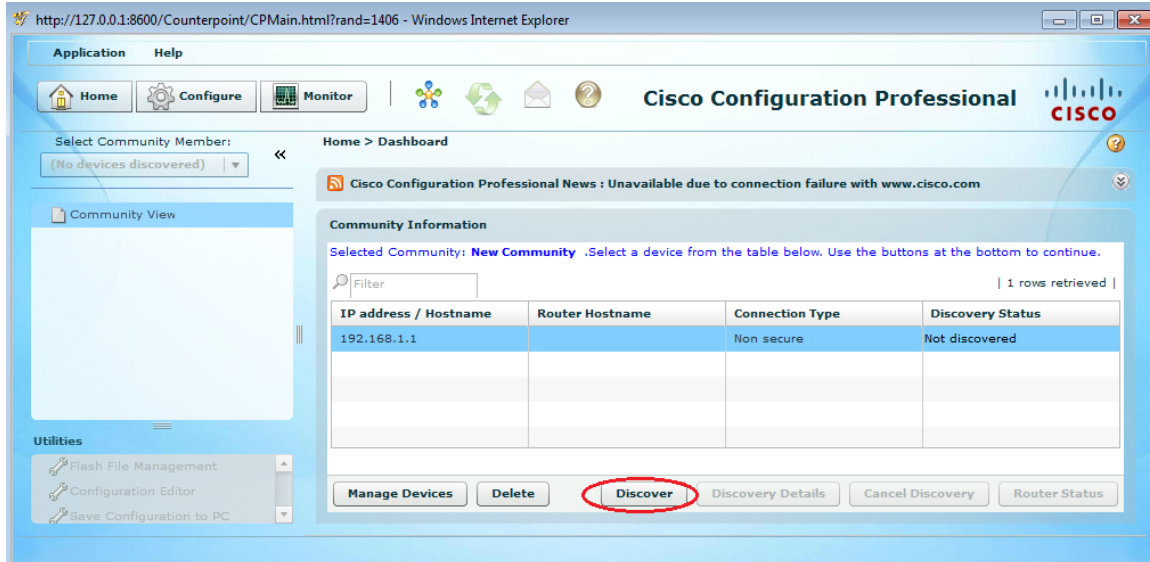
http://127.0.0.1:8600/Counterpoint/CPMain.html?rand=1406 - Windows Internet Explorer

Application Help

Home Configure Monitor

Cisco Configuration Professional

CISCO

Select Community Member:

(No devices discovered)

«

Home > Dashboard

Cisco Configuration Professional News : Unavailable due to connection failure with www.cisco.com

Community View

Community Information

Selected Community: New Community .Select a device from the table below. Use the buttons at the bottom to continue.

Filter

| 1 rows retrieved |

| IP address / Hostname | Router Hostname | Connection Type | Discovery Status |
|---|---|---|---|
| 192.168.1.1 | | Non secure | Not discovered |

Utilities

Flash File Management

Configuration Editor

Save Configuration to PC

Manage Devices Delete Discover Discovery Details Cancel Discovery Router Status